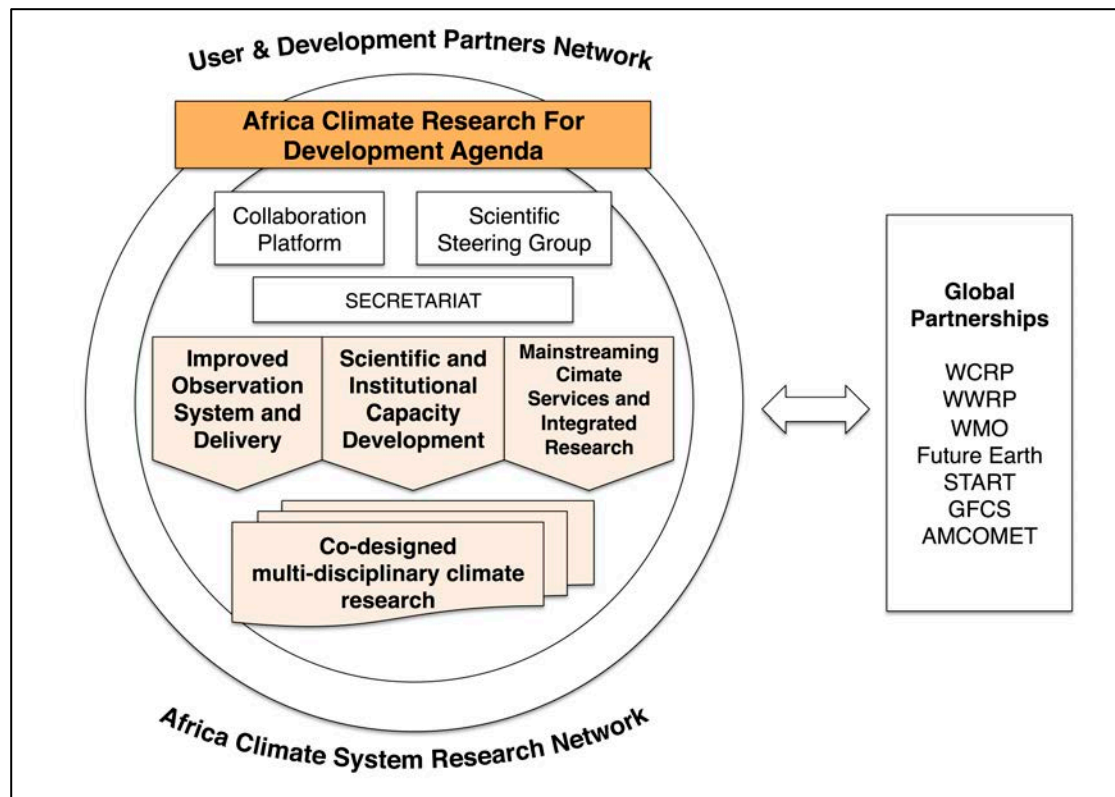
User & Development Partners Network

Africa Climate Research For Development Agenda

Collaboration Platform

Scientific Steering Group

SECRETARIAT

Improved Observation System and Delivery

Scientific and Institutional Capacity Development

Mainstreaming Cimate Services and Integrated Research

Co-designed multi-disciplinary climate research

Africa Climate System Research Network

Global Partnerships

WCRP
WWRP
WMO
Future Earth
START
GFCS
AMCOMET